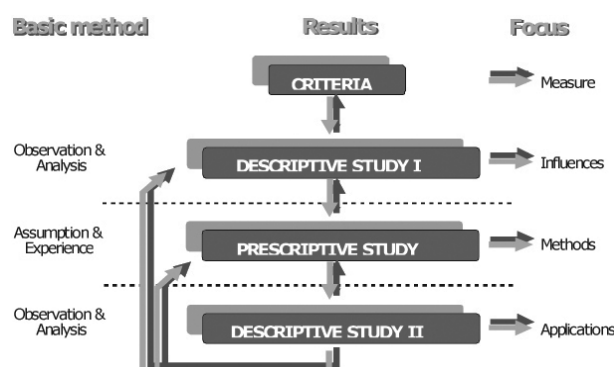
Basic method

Results

Focus

CRITERIA

Measure

Observation & Analysis

DESCRIPTIVE STUDY I

Influences

Assumption & Experience

PRESCRIPTIVE STUDY

Methods

Observation & Analysis

DESCRIPTIVE STUDY II

Applications